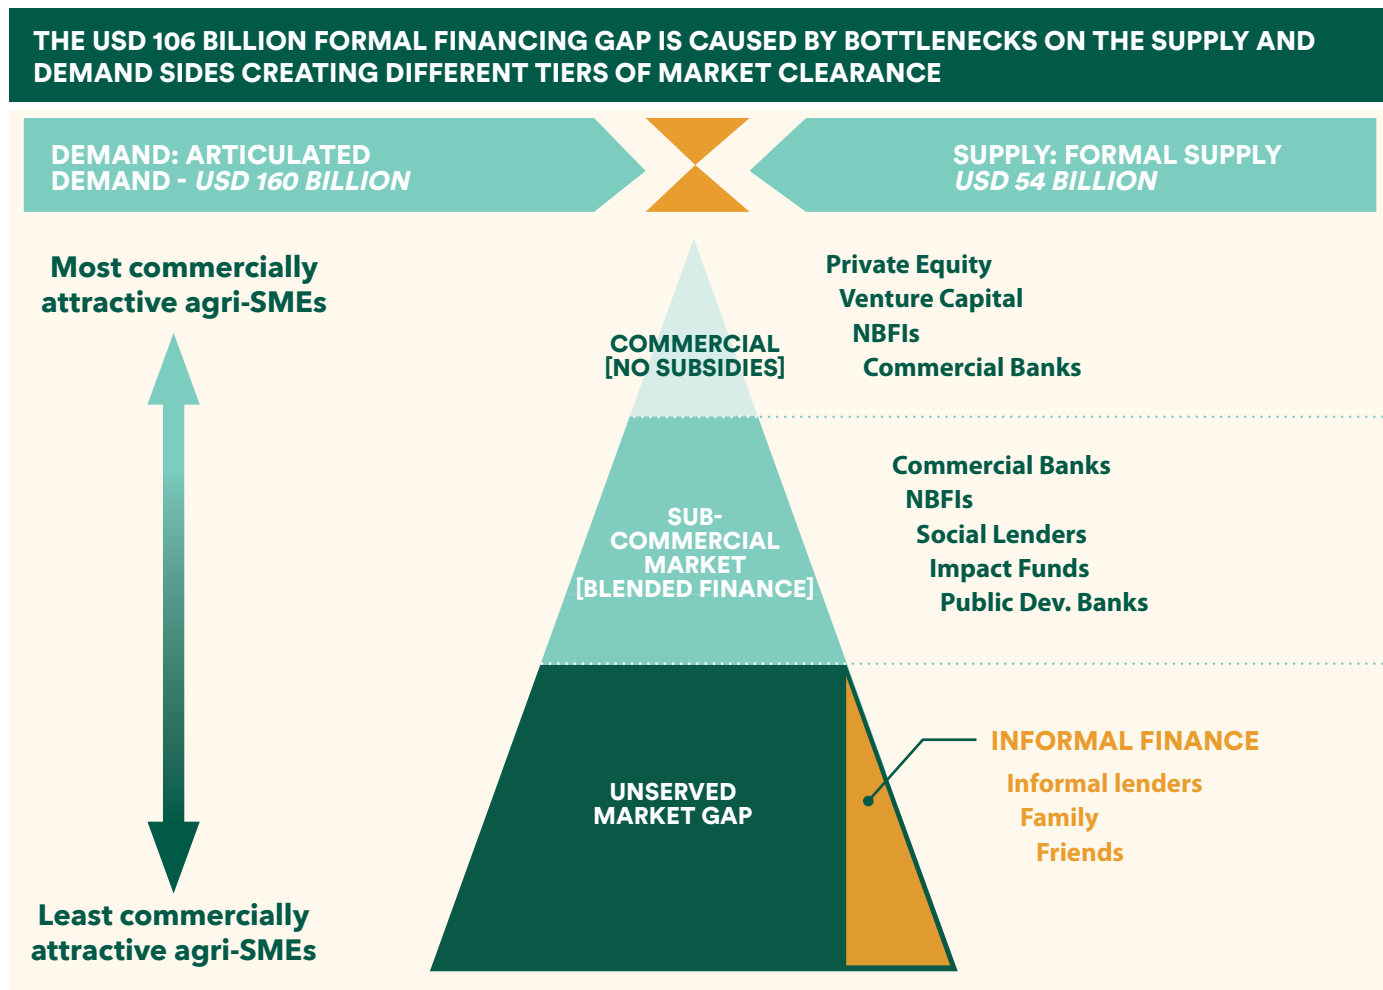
THE USD 106 BILLION FORMAL FINANCING GAP IS CAUSED BY BOTTLENECKS ON THE SUPPLY AND DEMAND SIDES CREATING DIFFERENT TIERS OF MARKET CLEARANCE

DEMAND: ARTICULATED DEMAND - USD 160 BILLION

SUPPLY: FORMAL SUPPLY USD 54 BILLION

Most commercially attractive agri-SMEs

COMMERCIAL [NO SUBSIDIES]

Private Equity
Venture Capital
NBFIs
Commercial Banks

SUB-COMMERCIAL MARKET [BLENDED FINANCE]

Commercial Banks
NBFIs
Social Lenders
Impact Funds
Public Dev. Banks

UNSERVED MARKET GAP

INFORMAL FINANCE
Informal lenders
Family
Friends

Least commercially attractive agri-SMEs